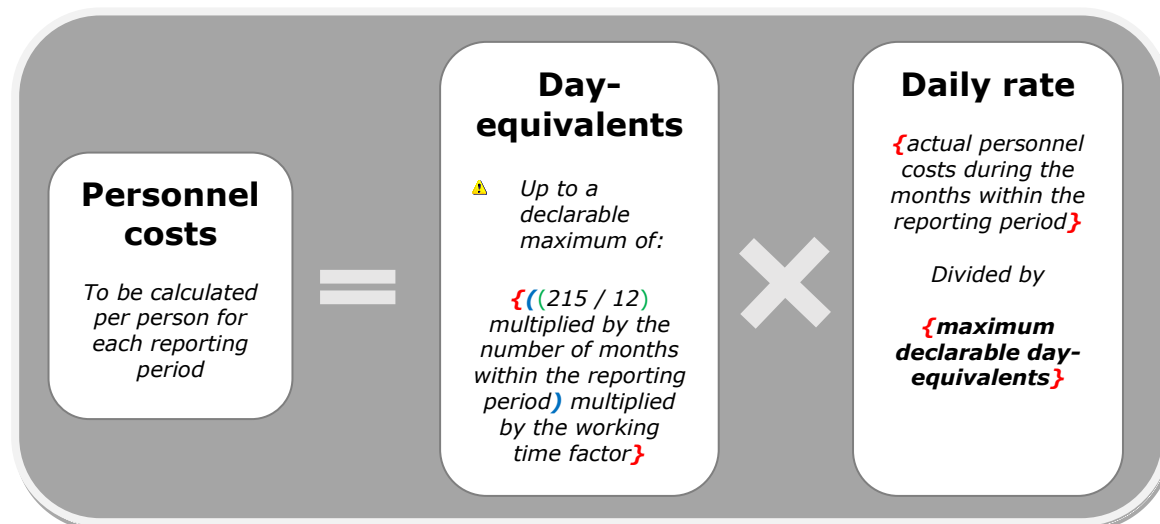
Personnel costs

To be calculated per person for each reporting period

=

Day-equivalents

⚠ Up to a declarable maximum of:

{((215 / 12) multiplied by the number of months within the reporting period) multiplied by the working time factor}

×

Daily rate

{actual personnel costs during the months within the reporting period}

Divided by

{maximum declarable day-equivalents}